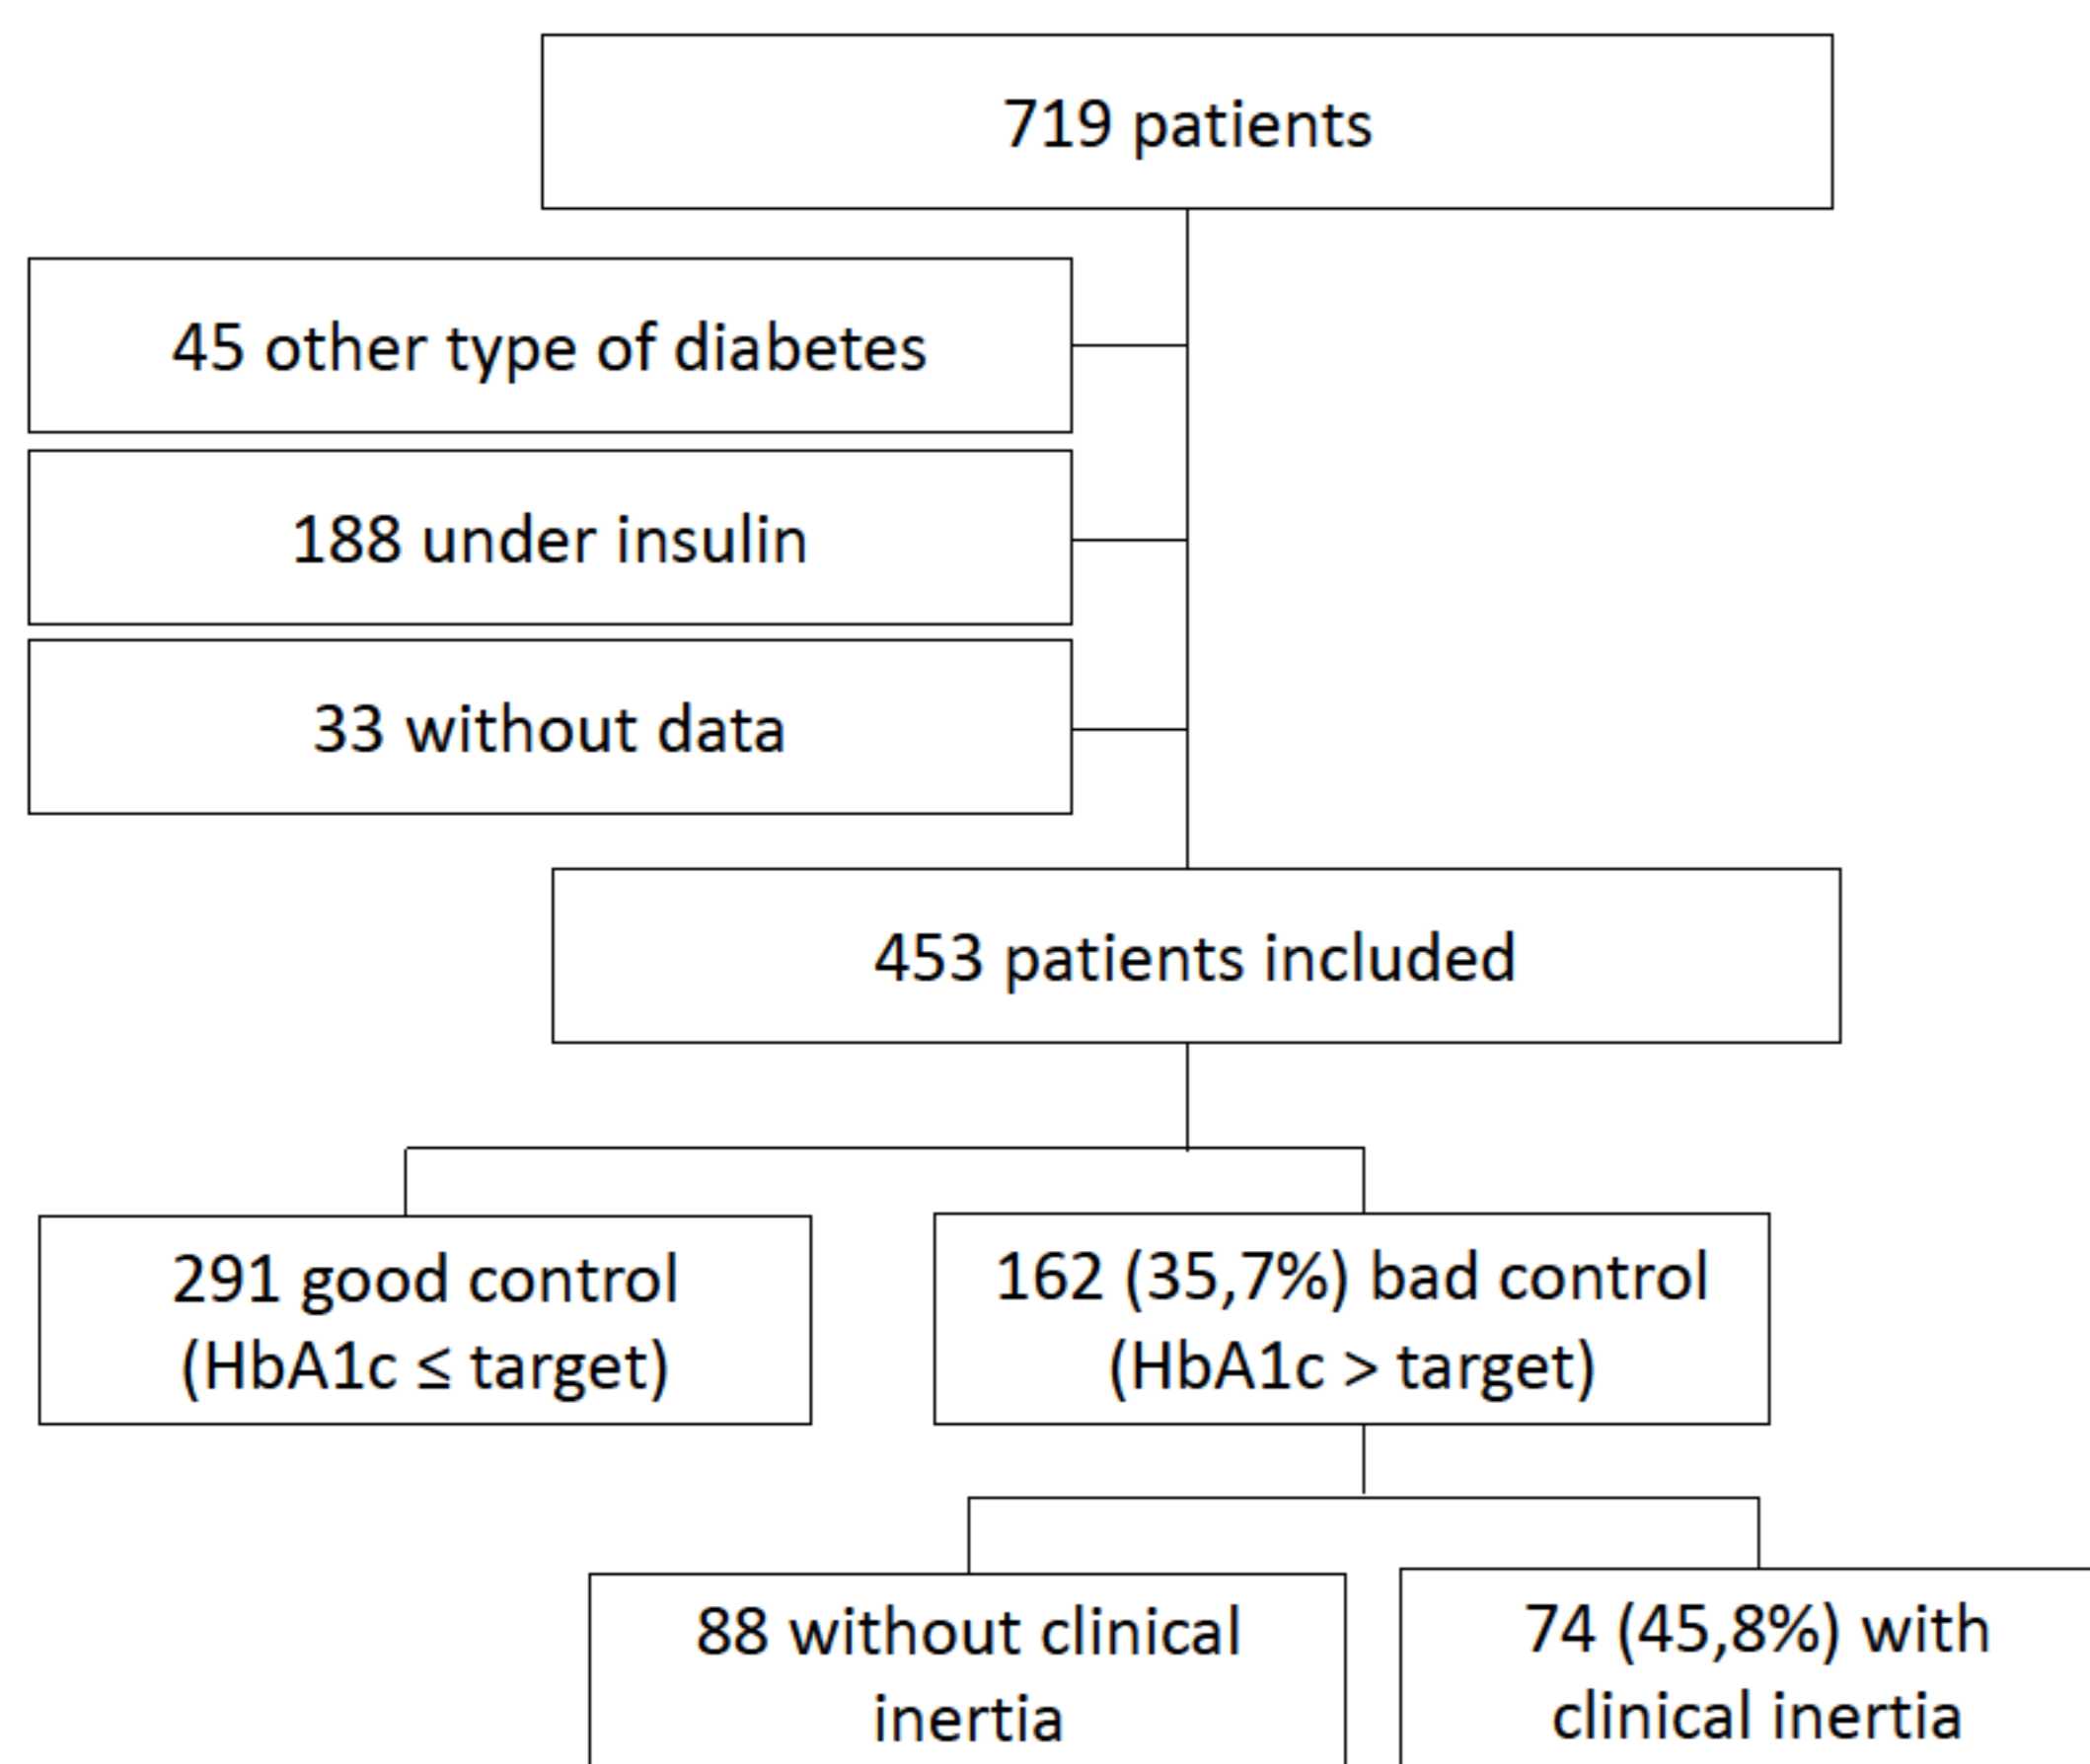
719 patients

45 other type of diabetes

188 under insulin

33 without data

453 patients included

291 good control (HbA1c ≤ target)

162 (35,7%) bad control (HbA1c > target)

88 without clinical inertia

74 (45,8%) with clinical inertia